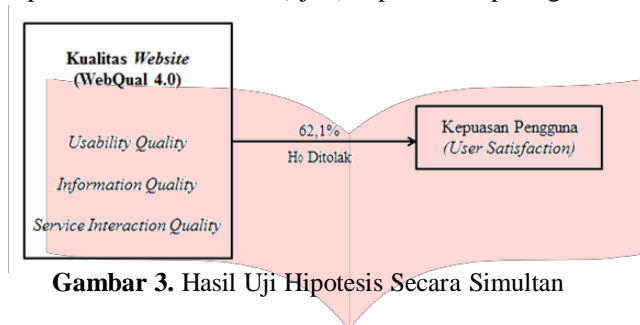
Kualitas *Website* (WebQual 4.0)

*Usability Quality*

*Information Quality*

*Service Interaction Quality*

62,1%

H₀ Ditolak

Kepuasan Pengguna
*(User Satisfaction)*

**Gambar 3.** Hasil Uji Hipotesis Secara Simultan